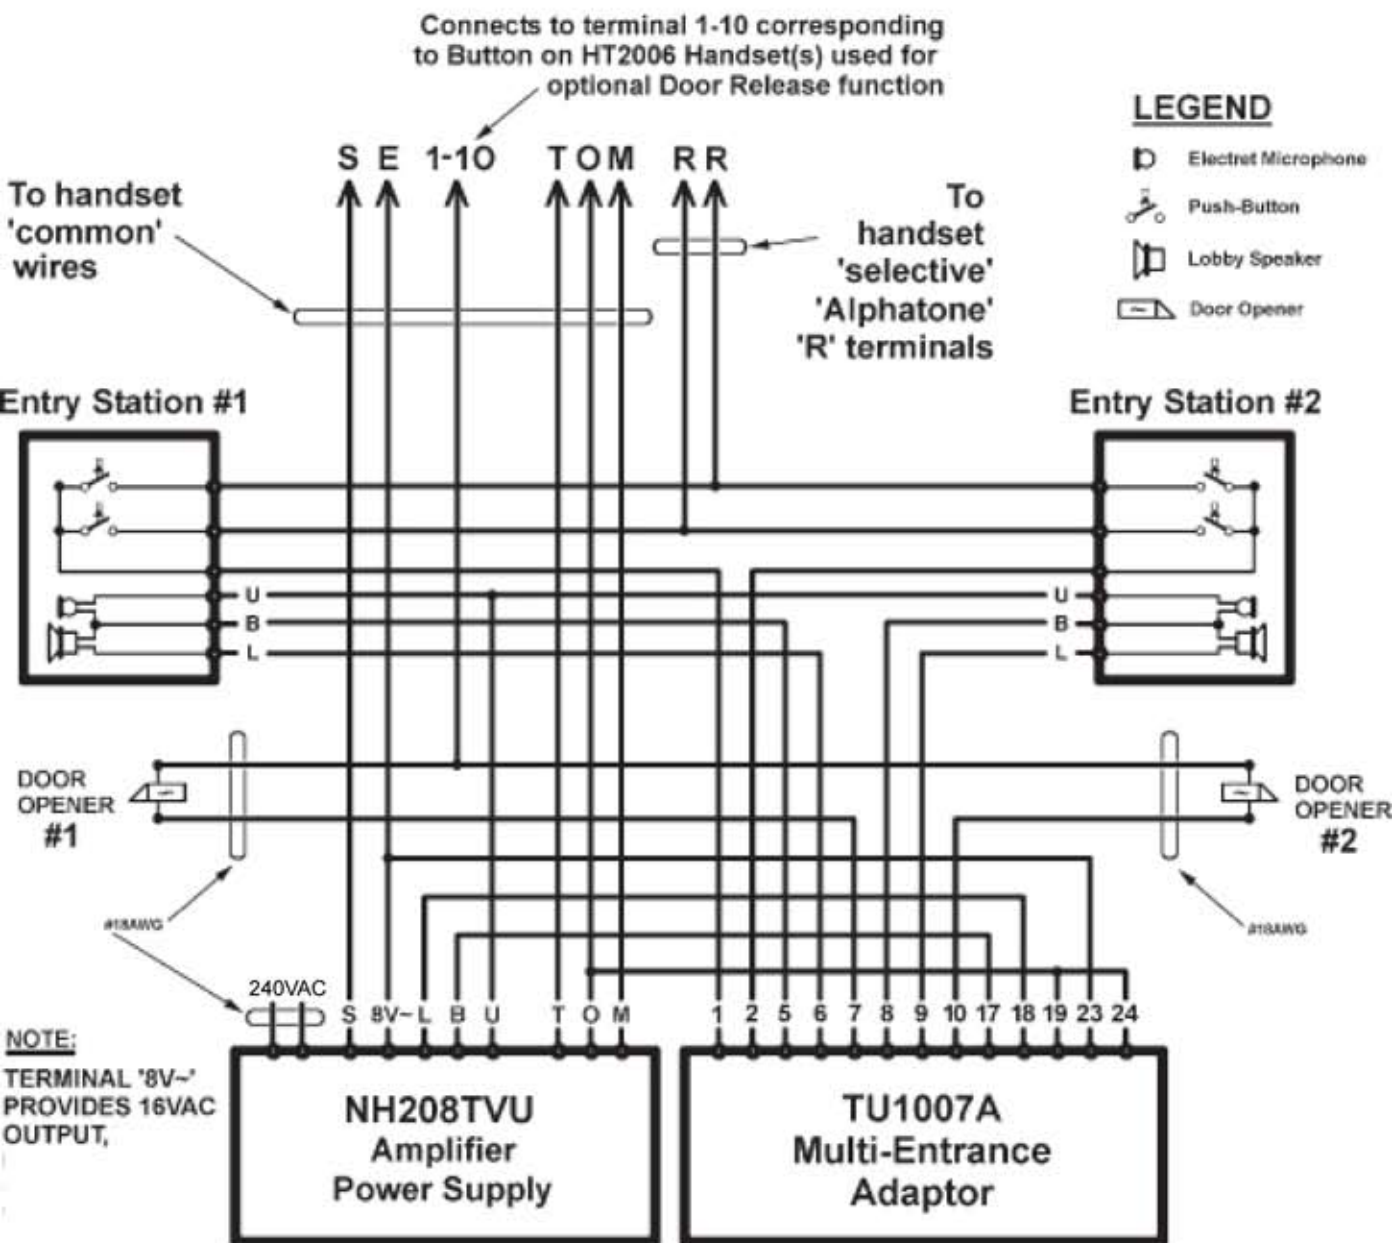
Connects to terminal 1-10 corresponding to Button on HT2006 Handset(s) used for optional Door Release function

S E 1-10 T O M R R

To handset 'common' wires

To handset 'selective' 'Alphatone' 'R' terminals

LEGEND
Electret Microphone
Push-Button
Lobby Speaker
Door Opener

Entry Station #1

Entry Station #2

U
B
L

U
B
L

DOOR OPENER #1

DOOR OPENER #2

#18AWG

#18AWG

240VAC

S 8V~ L B U T O M

1 2 5 6 7 8 9 10 17 18 19 23 24

NOTE;
TERMINAL '8V~' PROVIDES 16VAC OUTPUT,

NH208TVU
Amplifier
Power Supply

TU1007A
Multi-Entrance
Adaptor